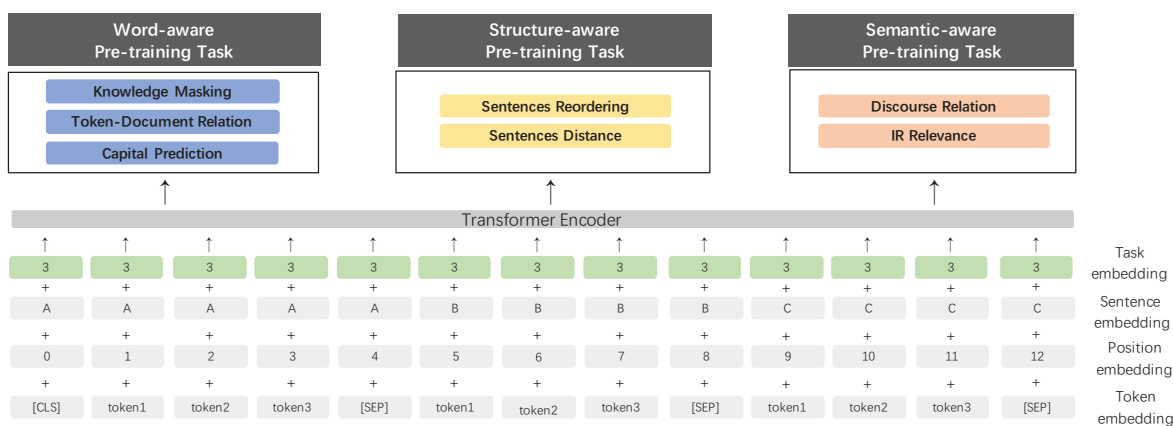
Word-aware
Pre-training Task

Knowledge Masking
Token-Document Relation
Capital Prediction

Structure-aware
Pre-training Task

Sentences Reordering
Sentences Distance

Semantic-aware
Pre-training Task

Discourse Relation
IR Relevance

Transformer Encoder

| 3 | 3 | 3 | 3 | 3 | 3 | 3 | 3 | 3 | 3 | 3 | 3 | 3 | Task embedding |
|---|---|---|---|---|---|---|---|---|---|---|---|---|---|
| + | + | + | + | + | + | + | + | + | + | + | + | + | |
| A | A | A | A | A | B | B | B | B | C | C | C | C | Sentence embedding |
| + | + | + | + | + | + | + | + | + | + | + | + | + | |
| 0 | 1 | 2 | 3 | 4 | 5 | 6 | 7 | 8 | 9 | 10 | 11 | 12 | Position embedding |
| + | + | + | + | + | + | + | + | + | + | + | + | + | |
| [CLS] | token1 | token2 | token3 | [SEP] | token1 | token2 | token3 | [SEP] | token1 | token2 | token3 | [SEP] | Token embedding |